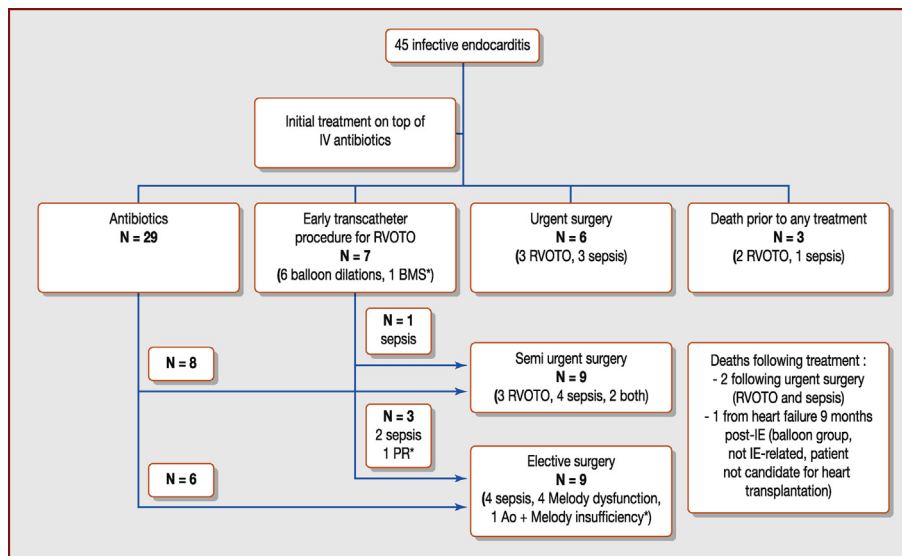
45 infective endocarditis

Initial treatment on top of IV antibiotics

Antibiotics
N = 29

Early transcatheter procedure for RVOTO
N = 7
(6 balloon dilations, 1 BMS*)

Urgent surgery
N = 6
(3 RVOTO, 3 sepsis)

Death prior to any treatment
N = 3
(2 RVOTO, 1 sepsis)

N = 1
sepsis

N = 8

Semi urgent surgery
N = 9
(3 RVOTO, 4 sepsis, 2 both)

Deaths following treatment :
- 2 following urgent surgery (RVOTO and sepsis)
- 1 from heart failure 9 months post-IE (balloon group, not IE-related, patient not candidate for heart transplantation)

N = 3
2 sepsis
1 PR*

N = 6

Elective surgery
N = 9
(4 sepsis, 4 Melody dysfunction, 1 Ao + Melody insufficiency*)